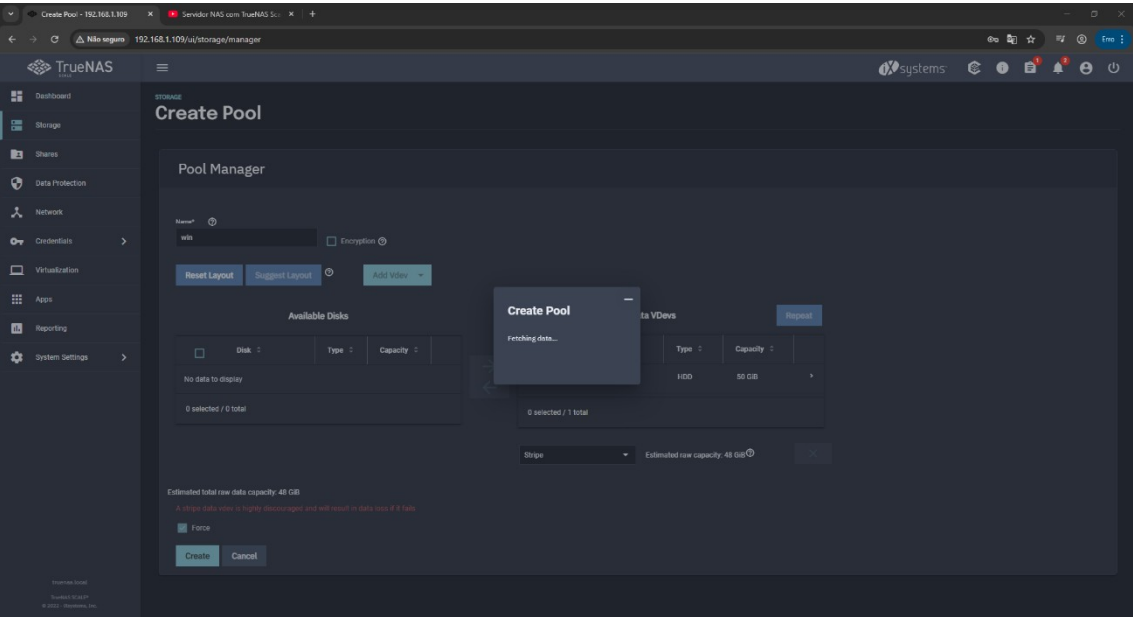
Create Pool - 192.168.1.109
Servidor NAS com TrueNAS Sc
Não seguro 192.168.1.109/ui/storage/manager

TrueNAS
iXsystems

Dashboard
Storage
Shares
Data Protection
Network
Credentials
Virtualization
Apps
Reporting
System Settings

STORAGE
Create Pool

Pool Manager

Name* ⓘ
win
Encryption ⓘ

Reset Layout Suggest Layout ⓘ Add Vdev

Available Disks

| Disk | Type | Capacity |
|---|---|---|
| No data to display | | |

0 selected / 0 total

Create Pool
Fetching data...

ta VDevs
Repeat

| Type | Capacity |
|---|---|
| HDD | 50 GiB |

0 selected / 1 total

Stripe
Estimated raw capacity: 48 GiB ⓘ

Estimated total raw data capacity: 48 GiB
A stripe data vdev is highly discouraged and will result in data loss if it fails
Force

Create Cancel

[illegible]
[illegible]
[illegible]